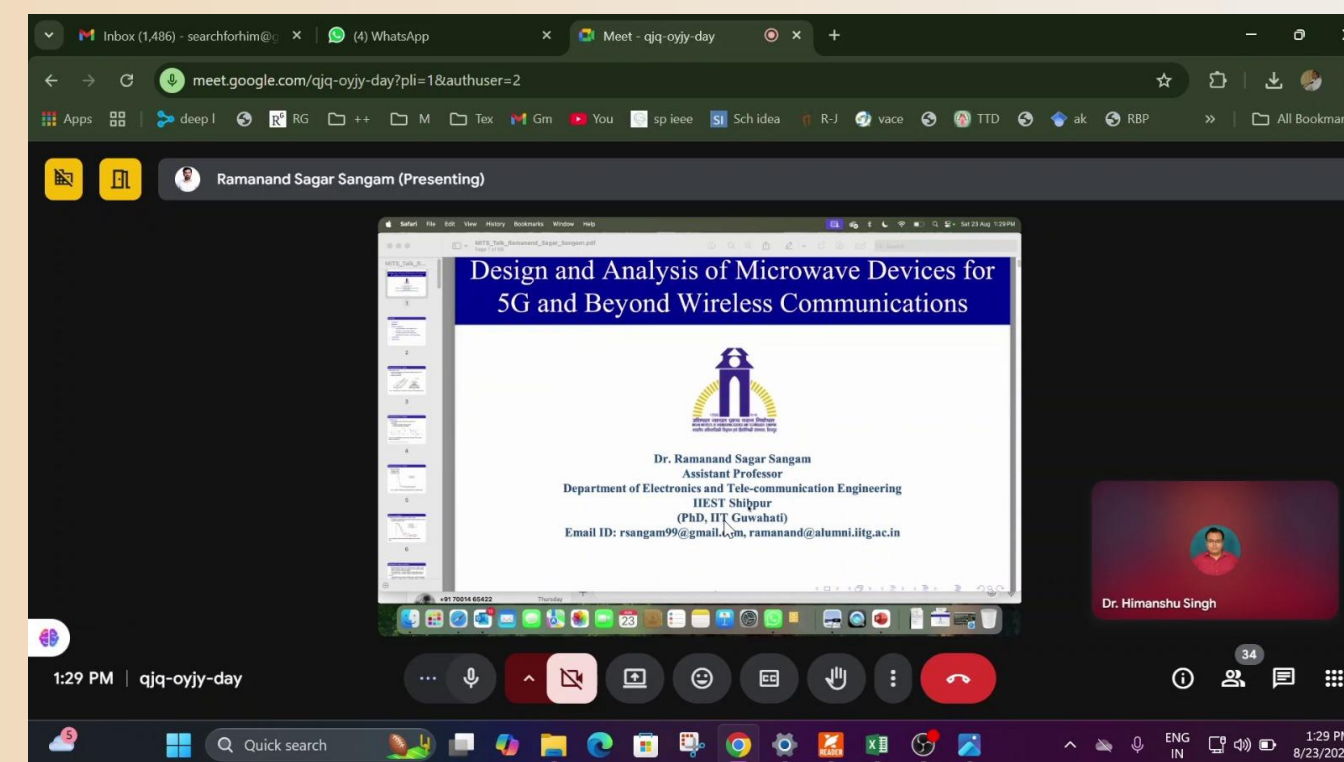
Inbox (1,486) - searchforhim@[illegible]
(4) WhatsApp
Meet - qjq-oyjy-day
meet.google.com/qjq-oyjy-day?pli=1&authuser=2
Apps deep l RG ++ M Tex Gm You sp ieee Sch idea R-J vace TTD ak RBP » All Bookmar

Ramanand Sagar Sangam (Presenting)

Safari File Edit View History Bookmarks Window Help Sat 23 Aug 1:29 PM
MITS_Talk_Ramanand_Sagar_Sangam.pdf

Design and Analysis of Microwave Devices for 5G and Beyond Wireless Communications

Dr. Ramanand Sagar Sangam
Assistant Professor
Department of Electronics and Tele-communication Engineering
IIEST Shibpur
(PhD, IIT Guwahati)
Email ID: rsangam99@gmail.com, ramanand@alumni.iitg.ac.in

+91 70014 65422 Thursday

Dr. Himanshu Singh

1:29 PM | qjq-oyjy-day
34

Quick search
ENG IN
1:29 PM
8/23/202